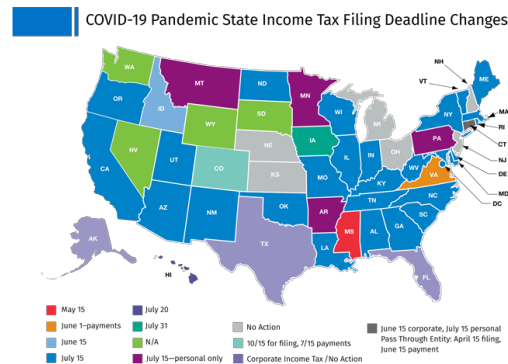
COVID-19 Pandemic State Income Tax Filing Deadline Changes

WA
OR
CA
ID
NV
MT
WY
UT
AZ
CO
NM
ND
SD
NE
KS
OK
TX
MN
IA
MO
AR
LA
WI
IL
MS
MI
IN
KY
TN
AL
OH
WV
GA
FL
SC
NC
VA
PA
NY
ME
NH
VT
MA
RI
CT
NJ
DE
MD
DC
AK
HI

May 15
June 1–payments
June 15
July 15
July 20
July 31
N/A
July 15—personal only
No Action
10/15 for filing, 7/15 payments
Corporate Income Tax / No Action
June 15 corporate, July 15 personal Pass Through Entity: April 15 filing, June 15 payment